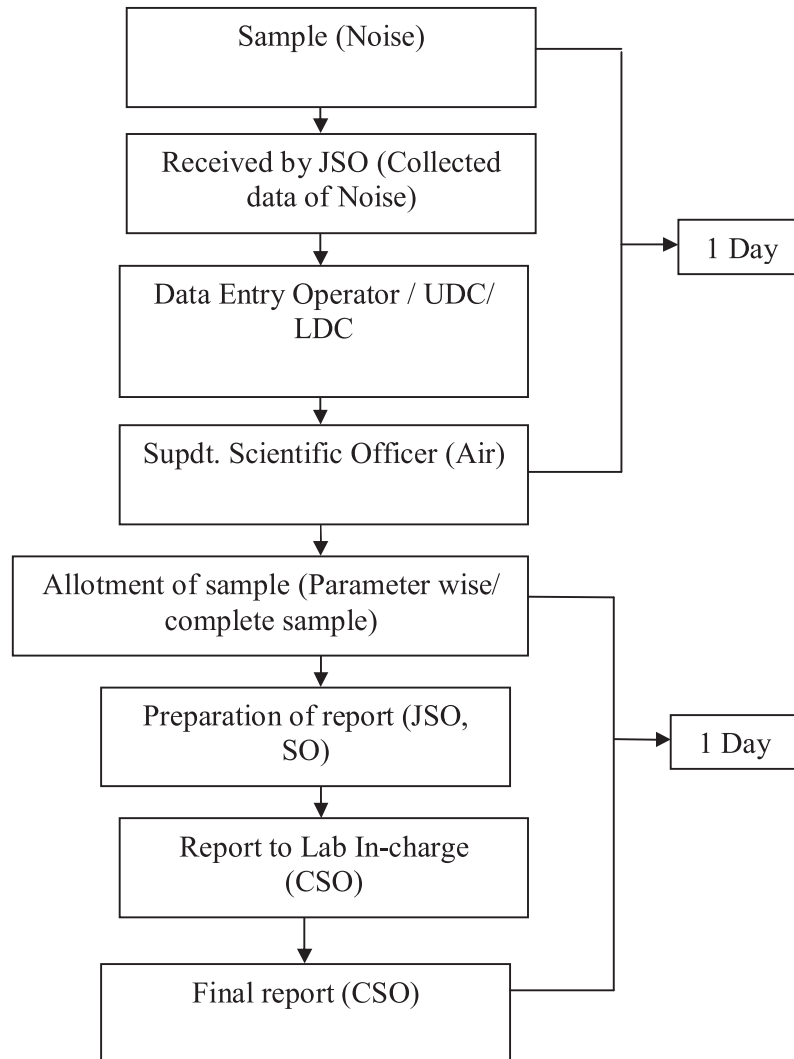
Sample (Noise)

Received by JSO (Collected data of Noise)

Data Entry Operator / UDC/ LDC

Supdt. Scientific Officer (Air)

1 Day

Allotment of sample (Parameter wise/ complete sample)

Preparation of report (JSO, SO)

Report to Lab In-charge (CSO)

Final report (CSO)

1 Day